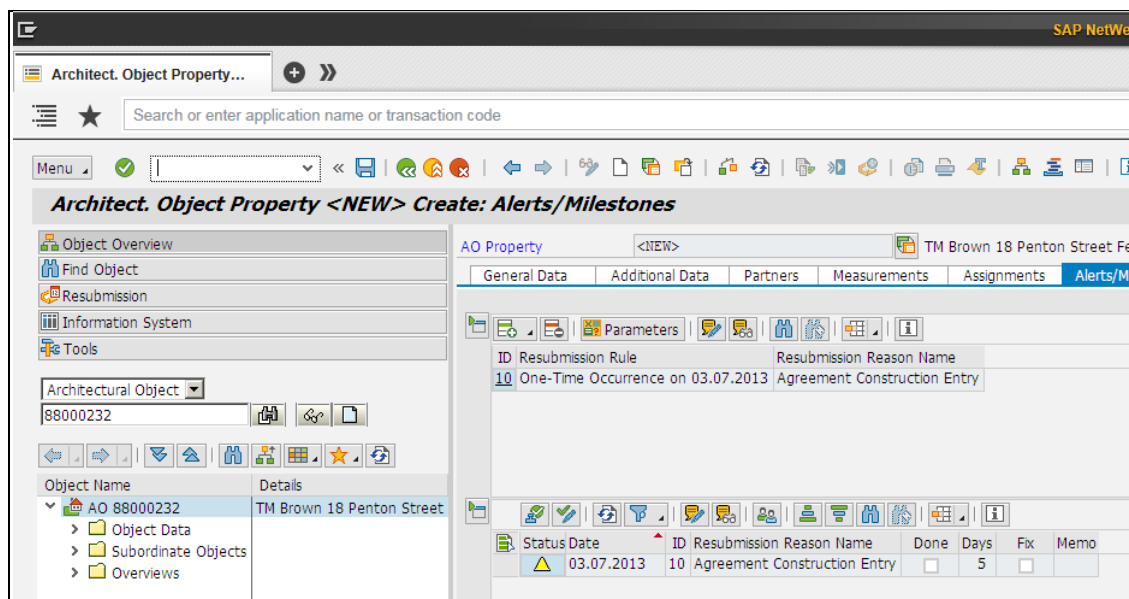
SAP NetWe

Architect. Object Property...

Search or enter application name or transaction code

Menu

Architect. Object Property <NEW> Create: Alerts/Milestones

Object Overview
Find Object
Resubmission
Information System
Tools

Architectural Object
88000232

| Object Name | Details |
|---|---|
| AO 88000232 | TM Brown 18 Penton Street |
| Object Data | |
| Subordinate Objects | |
| Overviews | |

AO Property <NEW> TM Brown 18 Penton Street Fe

General Data | Additional Data | Partners | Measurements | Assignments | Alerts/M

Parameters

| ID | Resubmission Rule | Resubmission Reason Name |
|---|---|---|
| 10 | One-Time Occurrence on 03.07.2013 | Agreement Construction Entry |

| Status | Date | ID | Resubmission Reason Name | Done | Days | Fix | Memo |
|---|---|---|---|---|---|---|---|
| | 03.07.2013 | 10 | Agreement Construction Entry | | 5 | | |